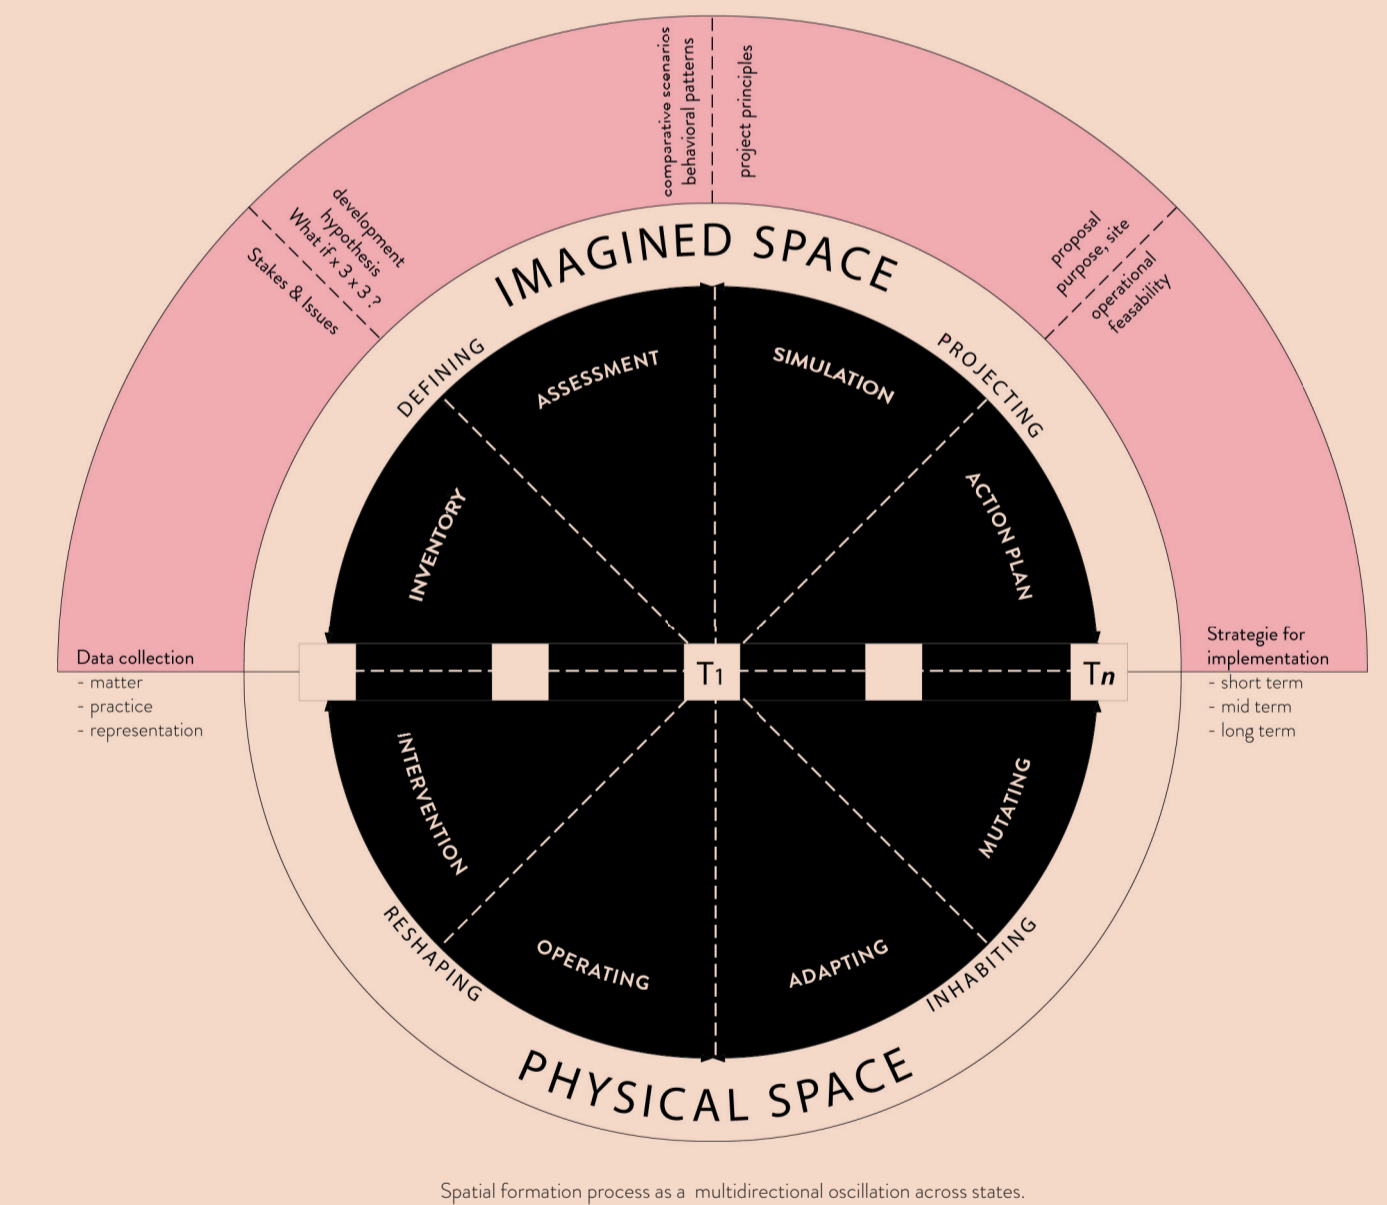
comparative scenarios
behavioral patterns

project principles

development
hypothesis
What if x 3 x 3 ?

Stakes & Issues

proposal
purpose, site

operational
feasability

IMAGINED SPACE

DEFINING

ASSESSMENT

SIMULATION

PROJECTING

INVENTORY

ACTION PLAN

Data collection
- matter
- practice
- representation

T1

Tn

Strategie for implementation
- short term
- mid term
- long term

INTERVENTION

MUTATING

RESHAPING

OPERATING

ADAPTING

INHABITING

PHYSICAL SPACE

Spatial formation process as a multidirectional oscillation across states.